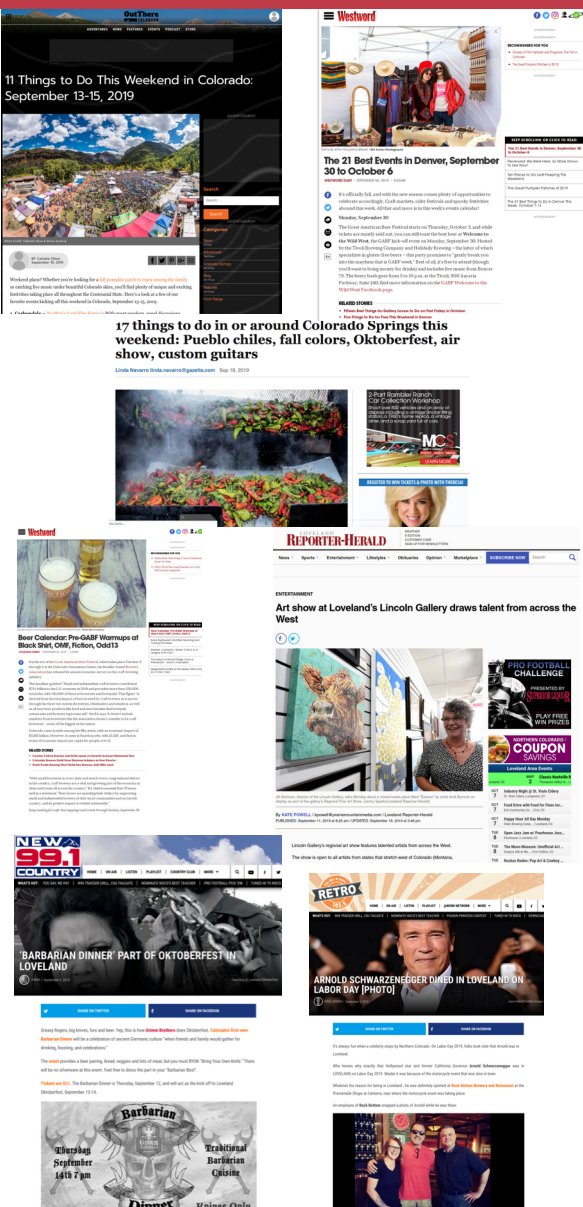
OutThere COLORADO

11 Things to Do This Weekend in Colorado: September 13-15, 2019

Weekend plans? Whether you're looking for a fall pumpkin patch to enjoy among the family or catching live music under beautiful Colorado skies, you'll find plenty of unique and exciting festivities taking place all throughout the Centennial State. Here's a look at a few of our favorite events kicking off this weekend in Colorado, September 13-15, 2019.

Westword

The 21 Best Events in Denver, September 30 to October 6

It's officially fall, and with the new season comes plenty of opportunities to celebrate accordingly. Craft markets, cider festivals and spooky festivities abound this week. All that and more in this week's events calendar!

Monday, September 30

17 things to do in or around Colorado Springs this weekend: Pueblo chiles, fall colors, Oktoberfest, air show, custom guitars

Linda Navarro linda.navarro@gazette.com Sep 18, 2019

Westword

Beer Calendar: Pre-GABF Warmups at Black Shirt, OMF, Fiction, Odd13

LOVELAND REPORTER-HERALD

ENTERTAINMENT

Art show at Loveland's Lincoln Gallery draws talent from across the West

PRO FOOTBALL CHALLENGE

PLAY FREE WIN PRIZES

NORTHERN COLORADO COUPON SAVINGS

Loveland Area Events

By KATE POWELL | Loveland Reporter-Herald

Lincoln Gallery's regional art show features talented artists from across the West.

NEW 99.1 COUNTRY

'BARBARIAN DINNER' PART OF OKTOBERFEST IN LOVELAND

SHARE ON TWITTER

SHARE ON FACEBOOK

Greasy fingers, big knives, furs and beer. Yep, this is how Grimm Brothers does Oktoberfest.

Barbarian

Thursday September 12th 7 pm

Traditional Barbarian Cuisine

RETRO

ARNOLD SCHWARZENEGGER DINED IN LOVELAND ON LABOR DAY [PHOTO]

SHARE ON TWITTER

SHARE ON FACEBOOK